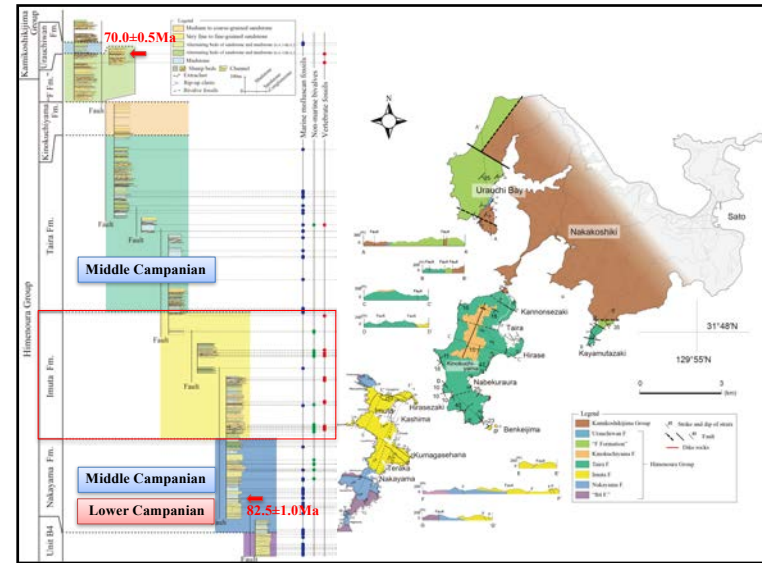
Kamikoshikijima Group

Urauchiwan Fm.

"F Fm."

Kinokuchiyama Fm.

Taira Fm.

Himenoura Group

Imuta Fm.

Nakayama Fm.

Unit B4

70.0±0.5Ma

Legend

Medium to coarse-grained sandstone

Very fine to fine-grained sandstone

Alternating beds of sandstone and mudstone

Alternating beds of sandstone and mudstone

Alternating beds of sandstone and mudstone

Mudstone

Slump beds

Channel

Unconformity

Rip-up clasts

Bivalve fossils

Fault

Fault

Fault

Middle Campanian

Fault

Fault

Middle Campanian

Lower Campanian

82.5±1.0Ma

Fault

Marine molluscan fossils

Non-marine bivalves

Vertebrate fossils

N

Urauchi Bay

Nakakoshiki

Sato

Kannonsezaki

Taira

Hirase

Kayamutazaki

31°48'N

129°55'N

Nabekurara

Imuta

Hirasezaki

Kashima

Benkeijima

Kumagasehana

Teraka

Nakayama

0

3

(km)

Fault

Legend

Kamikoshikijima Group

Urauchiwan F

"F Formation"

Kinokuchiyama F

Taira F

Imuta F

Nakayama F

"Sst F"

Himenoura Group

Strike and dip of strata

Fault

Dike rocks